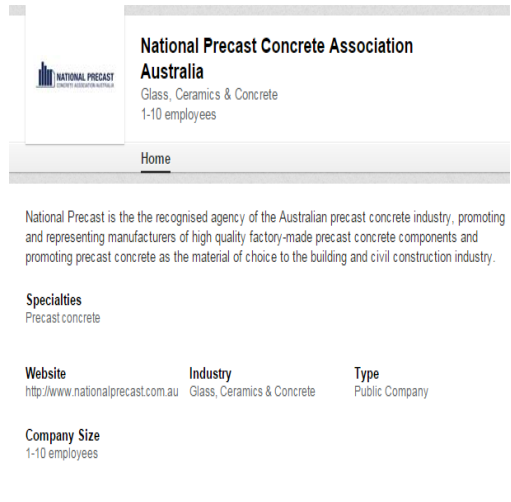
NATIONAL PRECAST
CONCRETE ASSOCIATION AUSTRALIA

National Precast Concrete Association Australia
Glass, Ceramics & Concrete
1-10 employees

Home

National Precast is the the recognised agency of the Australian precast concrete industry, promoting and representing manufacturers of high quality factory-made precast concrete components and promoting precast concrete as the material of choice to the building and civil construction industry.

Specialties
Precast concrete

Website
http://www.nationalprecast.com.au

Industry
Glass, Ceramics & Concrete

Type
Public Company

Company Size
1-10 employees